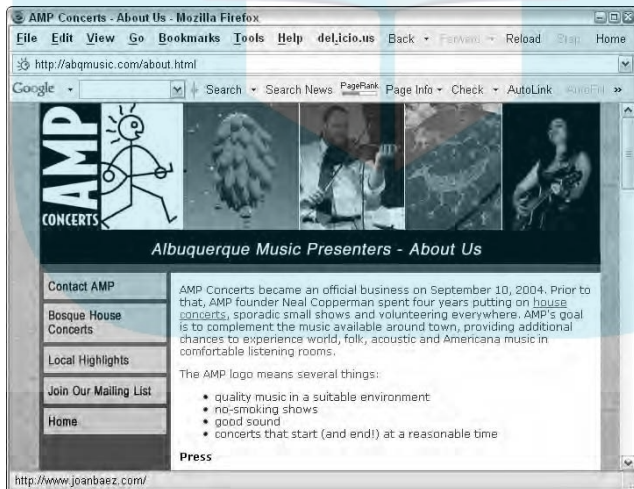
AMP Concerts - About Us - Mozilla Firefox

File Edit View Go Bookmarks Tools Help del.icio.us Back Forward Reload Stop Home

http://abqmusic.com/about.html

Google Search Search News PageRank Page Info Check AutoLink AutoFill »

AMP CONCERTS

Albuquerque Music Presenters - About Us

Contact AMP

Bosque House Concerts

Local Highlights

Join Our Mailing List

Home

AMP Concerts became an official business on September 10, 2004. Prior to that, AMP founder Neal Copperman spent four years putting on house concerts, sporadic small shows and volunteering everywhere. AMP's goal is to complement the music available around town, providing additional chances to experience world, folk, acoustic and Americana music in comfortable listening rooms.

The AMP logo means several things:

- quality music in a suitable environment
- no-smoking shows
- good sound
- concerts that start (and end!) at a reasonable time

Press

http://www.joanbaez.com/